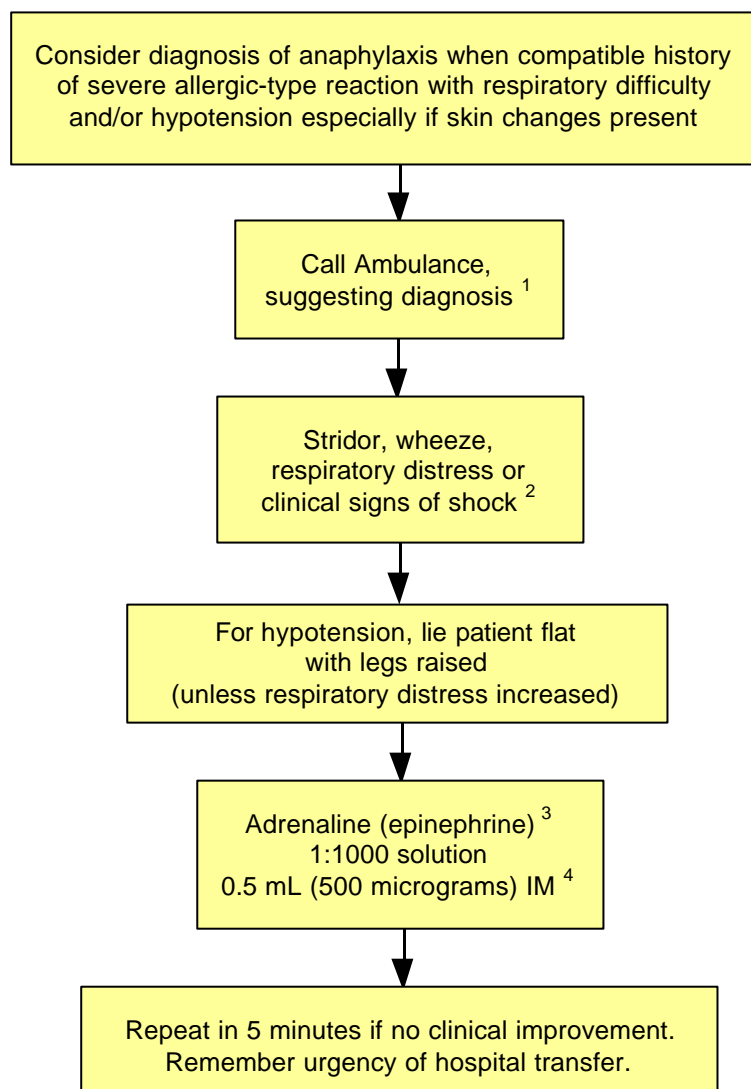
Consider diagnosis of anaphylaxis when compatible history of severe allergic-type reaction with respiratory difficulty and/or hypotension especially if skin changes present

Call Ambulance, suggesting diagnosis $^1$

Stridor, wheeze, respiratory distress or clinical signs of shock $^2$

For hypotension, lie patient flat with legs raised (unless respiratory distress increased)

Adrenaline (epinephrine) $^3$ 1:1000 solution 0.5 mL (500 micrograms) IM $^4$

Repeat in 5 minutes if no clinical improvement. Remember urgency of hospital transfer.